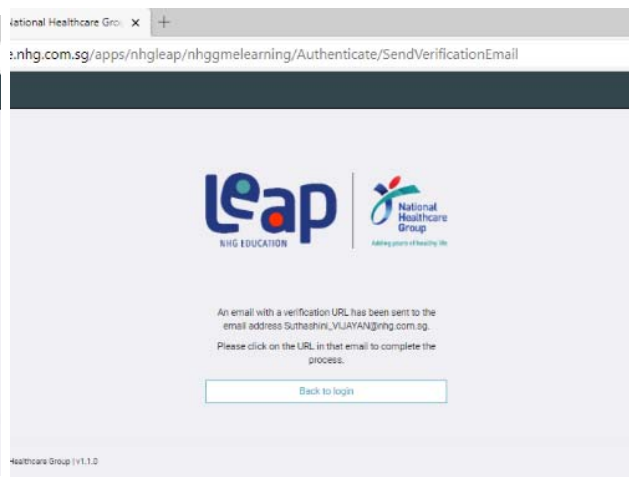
lational Healthcare Grou ×

e.nhg.com.sg/apps/nhgleap/nhggmelearning/Authenticate/SendVerificationEmail

leap
NHG EDUCATION

National Healthcare Group
Adding years of healthy life

An email with a verification URL has been sent to the email address Suthashini_VIJAYAN@nhg.com.sg.

Please click on the URL in that email to complete the process.

Back to login

Healthcare Group | v1.1.0